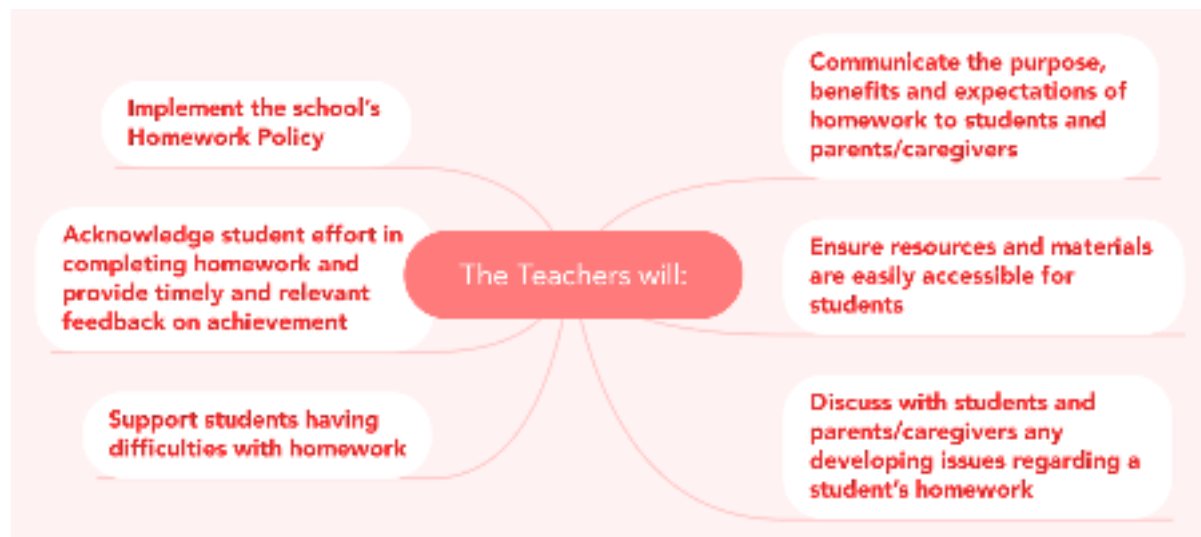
The Teachers will:

Implement the school's Homework Policy

Acknowledge student effort in completing homework and provide timely and relevant feedback on achievement

Support students having difficulties with homework

Communicate the purpose, benefits and expectations of homework to students and parents/caregivers

Ensure resources and materials are easily accessible for students

Discuss with students and parents/caregivers any developing issues regarding a student's homework